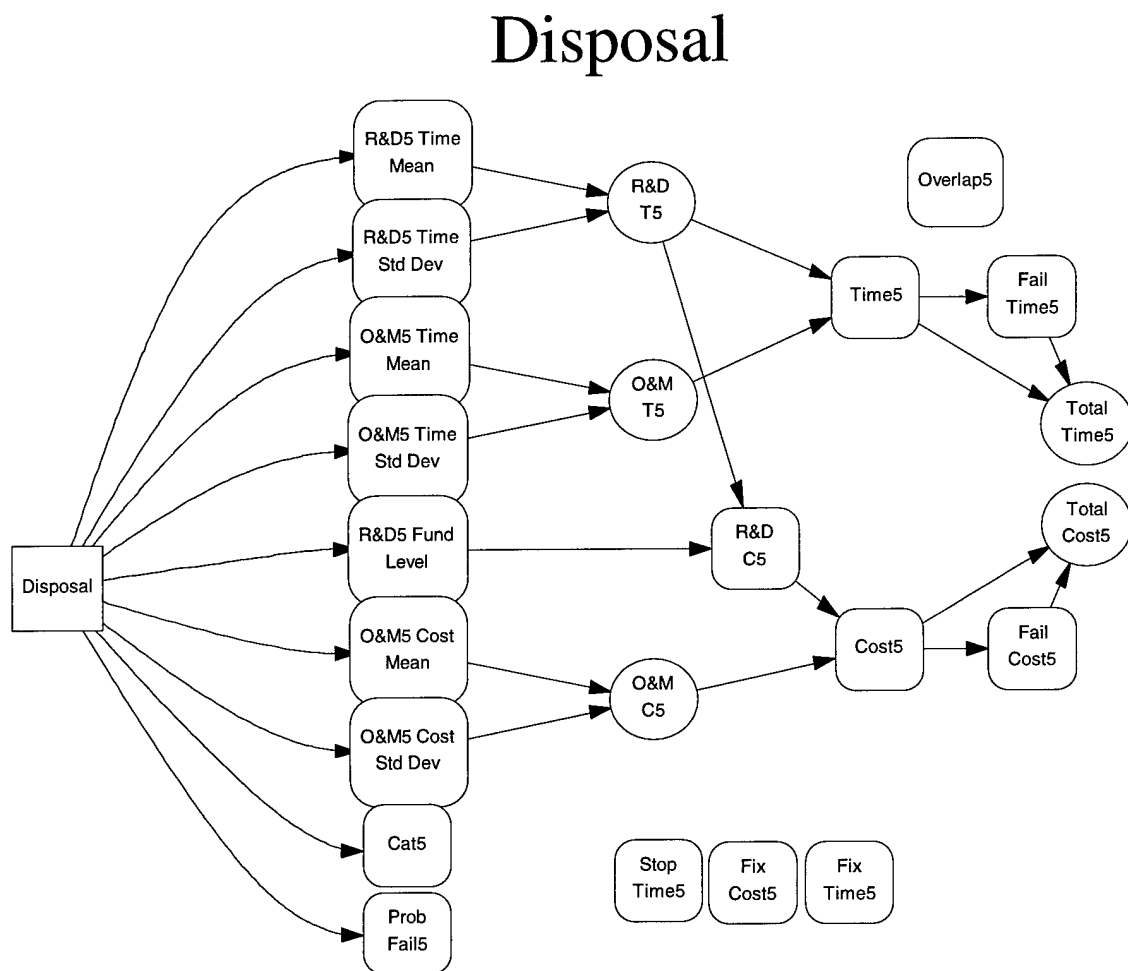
Disposal

R&D5 Time Mean

R&D5 Time Std Dev

O&M5 Time Mean

O&M5 Time Std Dev

R&D5 Fund Level

Disposal

O&M5 Cost Mean

O&M5 Cost Std Dev

Cat5

Prob Fail5

R&D T5

O&M T5

R&D C5

O&M C5

Overlap5

Time5

Fail Time5

Total Time5

Total Cost5

Cost5

Fail Cost5

Stop Time5

Fix Cost5

Fix Time5